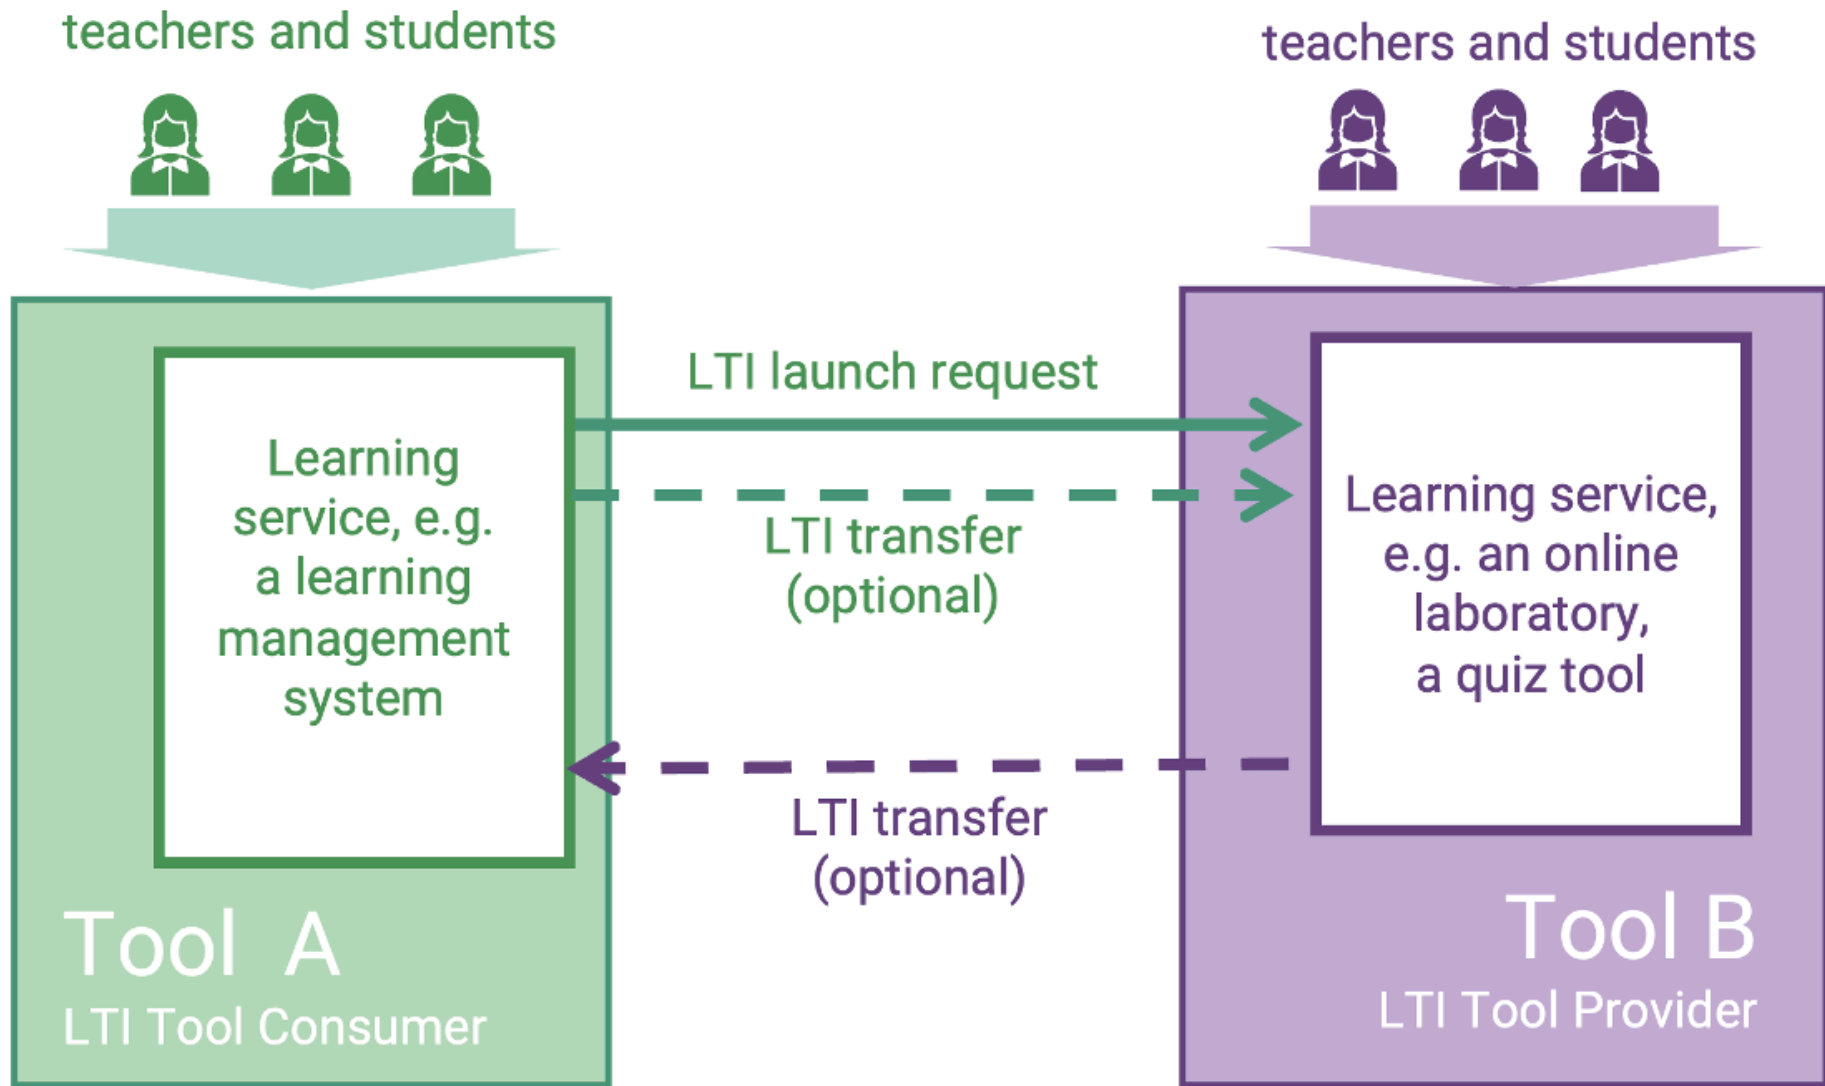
teachers and students

teachers and students

Learning service, e.g. a learning management system

LTI launch request

LTI transfer (optional)

Learning service, e.g. an online laboratory, a quiz tool

LTI transfer (optional)

Tool A
LTI Tool Consumer

Tool B
LTI Tool Provider